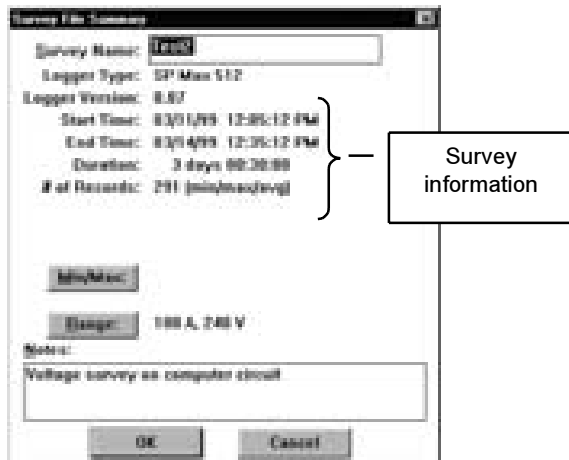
Survey File Summary

Survey Name: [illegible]

Logger Type: SP Max 512

Logger Version: 8.07

Start Time: 03/11/99 12:05:12 PM

End Time: 03/14/99 12:35:12 PM

Duration: 3 days 00:30:00

# of Records: 291 (min/max/avg)

Survey information

Min/Max

Range 100 A, 240 V

Notes:

Voltage survey on computer circuit

OK Cancel